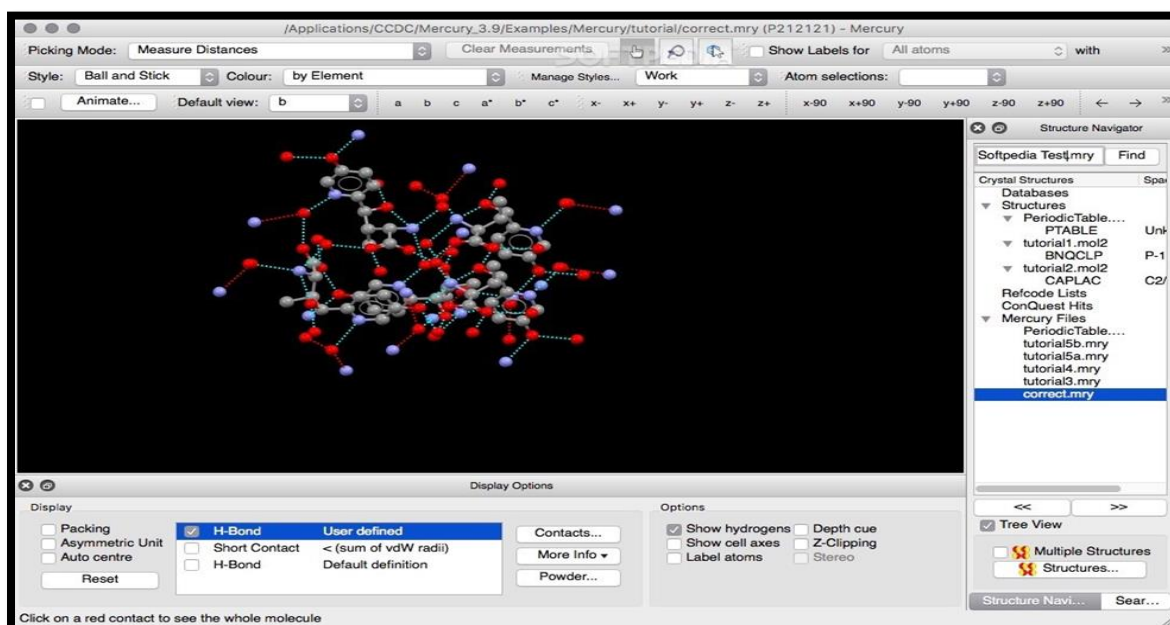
/Applications/CCDC/Mercury_3.9/Examples/Mercury/tutorial/correct.mry (P212121) - Mercury

Picking Mode: Measure Distances | Clear Measurements | Show Labels for | All atoms | with

Style: Ball and Stick | Colour: by Element | Manage Styles... | Work | Atom selections:

Animate... | Default view: b | a | b | c | a* | b* | c* | x- | x+ | y- | y+ | z- | z+ | x-90 | x+90 | y-90 | y+90 | z-90 | z+90

Structure Navigator

Softpedia Test.mry | Find

| Crystal Structures | Spa |
|---|---|
| Databases | |
| Structures | |
| PeriodicTable.... | |
| PTABLE | Unk |
| tutorial1.mol2 | |
| BNQCLP | P-1 |
| tutorial2.mol2 | |
| CAPLAC | C2/ |
| Refcode Lists | |
| ConQuest Hits | |
| Mercury Files | |
| PeriodicTable.... | |
| tutorial5b.mry | |
| tutorial5a.mry | |
| tutorial4.mry | |
| tutorial3.mry | |
| correct.mry | |

<< | >>

Tree View

Multiple Structures

Structures...

Structure Navi... | Sear...

Display Options

Display

Packing
Asymmetric Unit
Auto centre
Reset

| | | |
|---|---|---|
| ☑ | H-Bond | User defined |
| | Short Contact | < (sum of vdW radii) |
| | H-Bond | Default definition |

Contacts...
More Info ▾
Powder...

Options

Show hydrogens | Depth cue
Show cell axes | Z-Clipping
Label atoms | Stereo

Click on a red contact to see the whole molecule